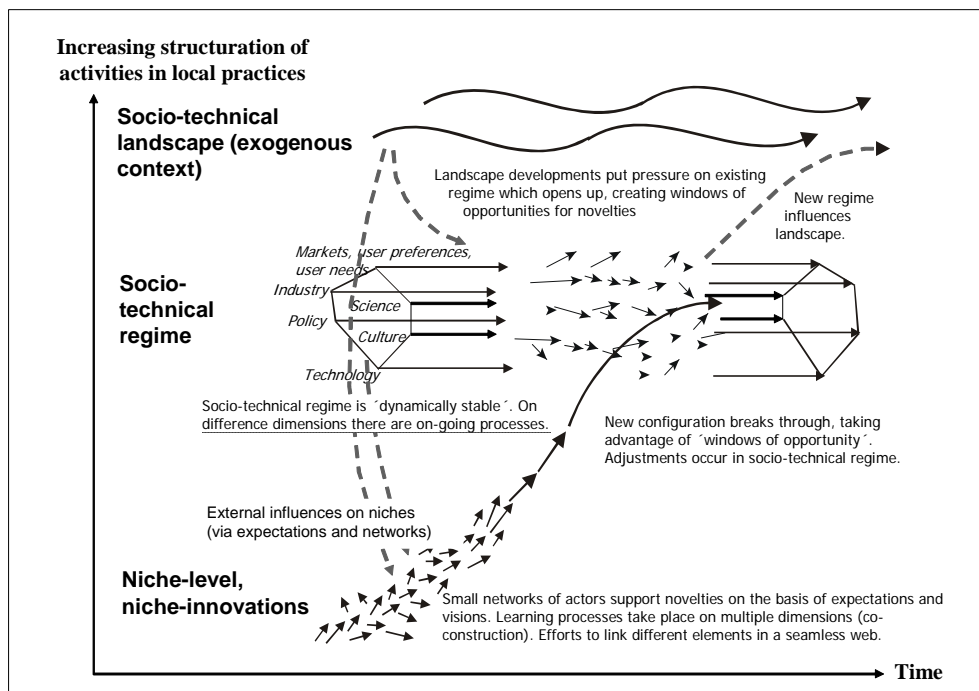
Increasing structuration of activities in local practices

Socio-technical landscape (exogenous context)

Landscape developments put pressure on existing regime which opens up, creating windows of opportunities for novelties

New regime influences landscape.

Socio-technical regime

Markets, user preferences, user needs

Industry

Science

Policy

Culture

Technology

Socio-technical regime is ´dynamically stable´. On difference dimensions there are on-going processes.

New configuration breaks through, taking advantage of ´windows of opportunity´. Adjustments occur in socio-technical regime.

External influences on niches (via expectations and networks)

Niche-level, niche-innovations

Small networks of actors support novelties on the basis of expectations and visions. Learning processes take place on multiple dimensions (co-construction). Efforts to link different elements in a seamless web.

Time